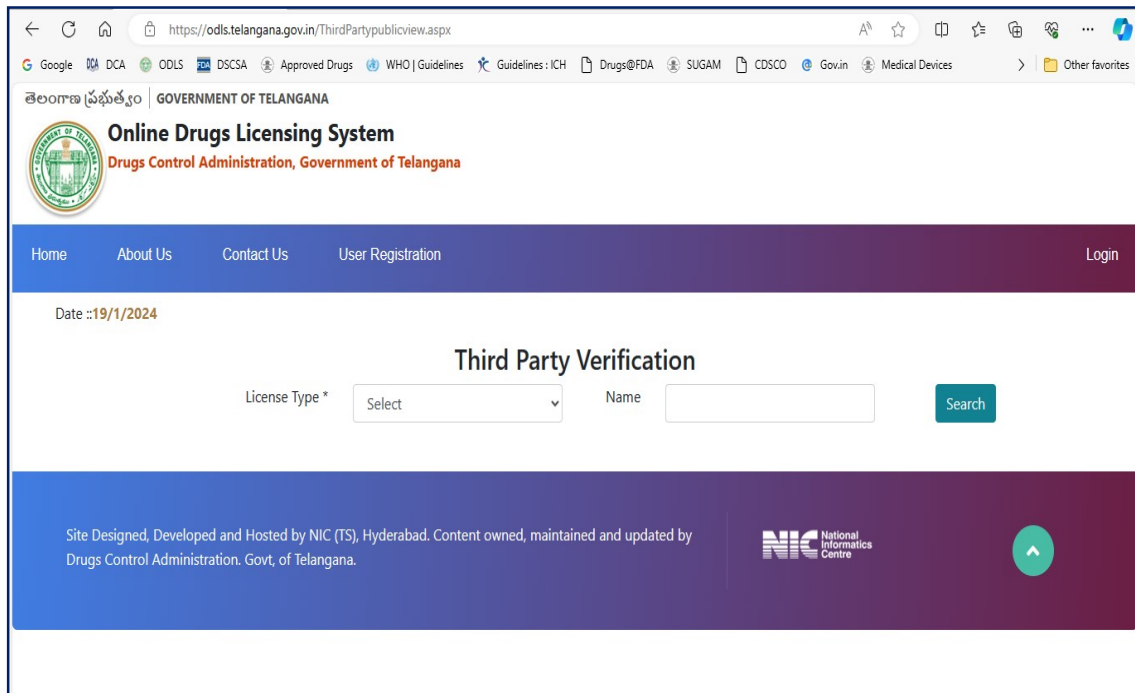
https://odls.telangana.gov.in/ThirdPartypublicview.aspx

Google DCA ODLS DSCSA Approved Drugs WHO | Guidelines Guidelines : ICH Drugs@FDA SUGAM CDSCO Gov.in Medical Devices Other favorites

తెలంగాణ ప్రభుత్వం | GOVERNMENT OF TELANGANA

Online Drugs Licensing System
Drugs Control Administration, Government of Telangana

Home About Us Contact Us User Registration Login

Date ::19/1/2024

Third Party Verification

License Type * Select Name Search

Site Designed, Developed and Hosted by NIC (TS), Hyderabad. Content owned, maintained and updated by Drugs Control Administration. Govt, of Telangana.

NIC National Informatics Centre